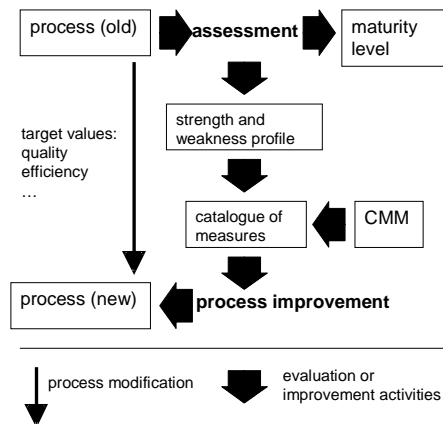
process (old)

assessment

maturity level

strength and weakness profile

target values: quality efficiency …

catalogue of measures

CMM

process (new)

process improvement

process modification

evaluation or improvement activities